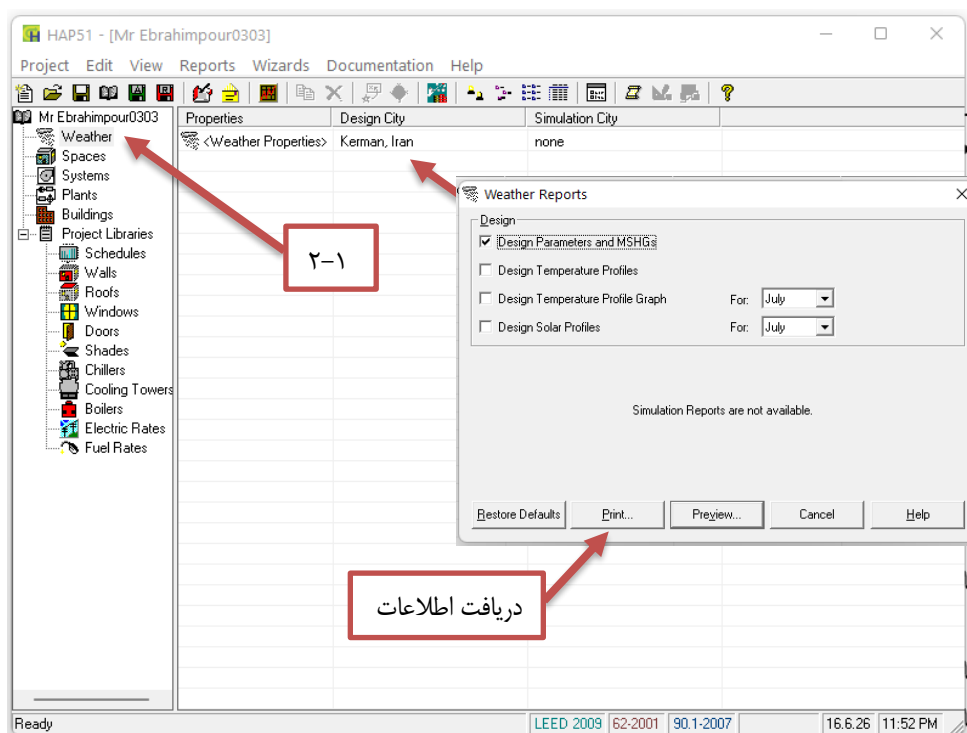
HAP51 - [Mr Ebrahimpour0303]

Project Edit View Reports Wizards Documentation Help

Mr Ebrahimpour0303
Weather
Spaces
Systems
Plants
Buildings
Project Libraries
Schedules
Walls
Roofs
Windows
Doors
Shades
Chillers
Cooling Towers
Boilers
Electric Rates
Fuel Rates

| Properties | Design City | Simulation City |
|---|---|---|
| <Weather Properties> | Kerman, Iran | none |

۱-۲

Weather Reports

Design
☑ Design Parameters and MSHGs
☐ Design Temperature Profiles
☐ Design Temperature Profile Graph For: July
☐ Design Solar Profiles For: July

Simulation Reports are not available.

Restore Defaults | Print... | Preview... | Cancel | Help

دریافت اطلاعات

Ready | LEED 2009 | 62-2001 | 90.1-2007 | 16.6.26 | 11:52 PM